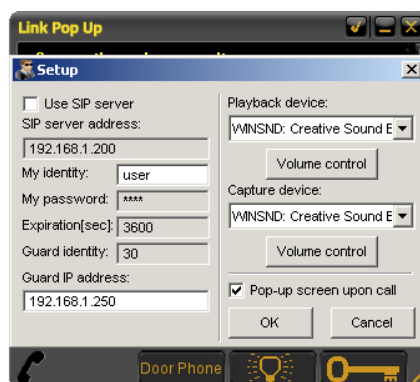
Link Pop Up

Setup

Use SIP server
SIP server address:
192.168.1.200
My identity: user
My password: ****
Expiration[sec]: 3600
Guard identity: 30
Guard IP address:
192.168.1.250

Playback device:
WINSND: Creative Sound B
Volume control
Capture device:
WINSND: Creative Sound B
Volume control
Pop-up screen upon call
OK
Cancel

Door Phone